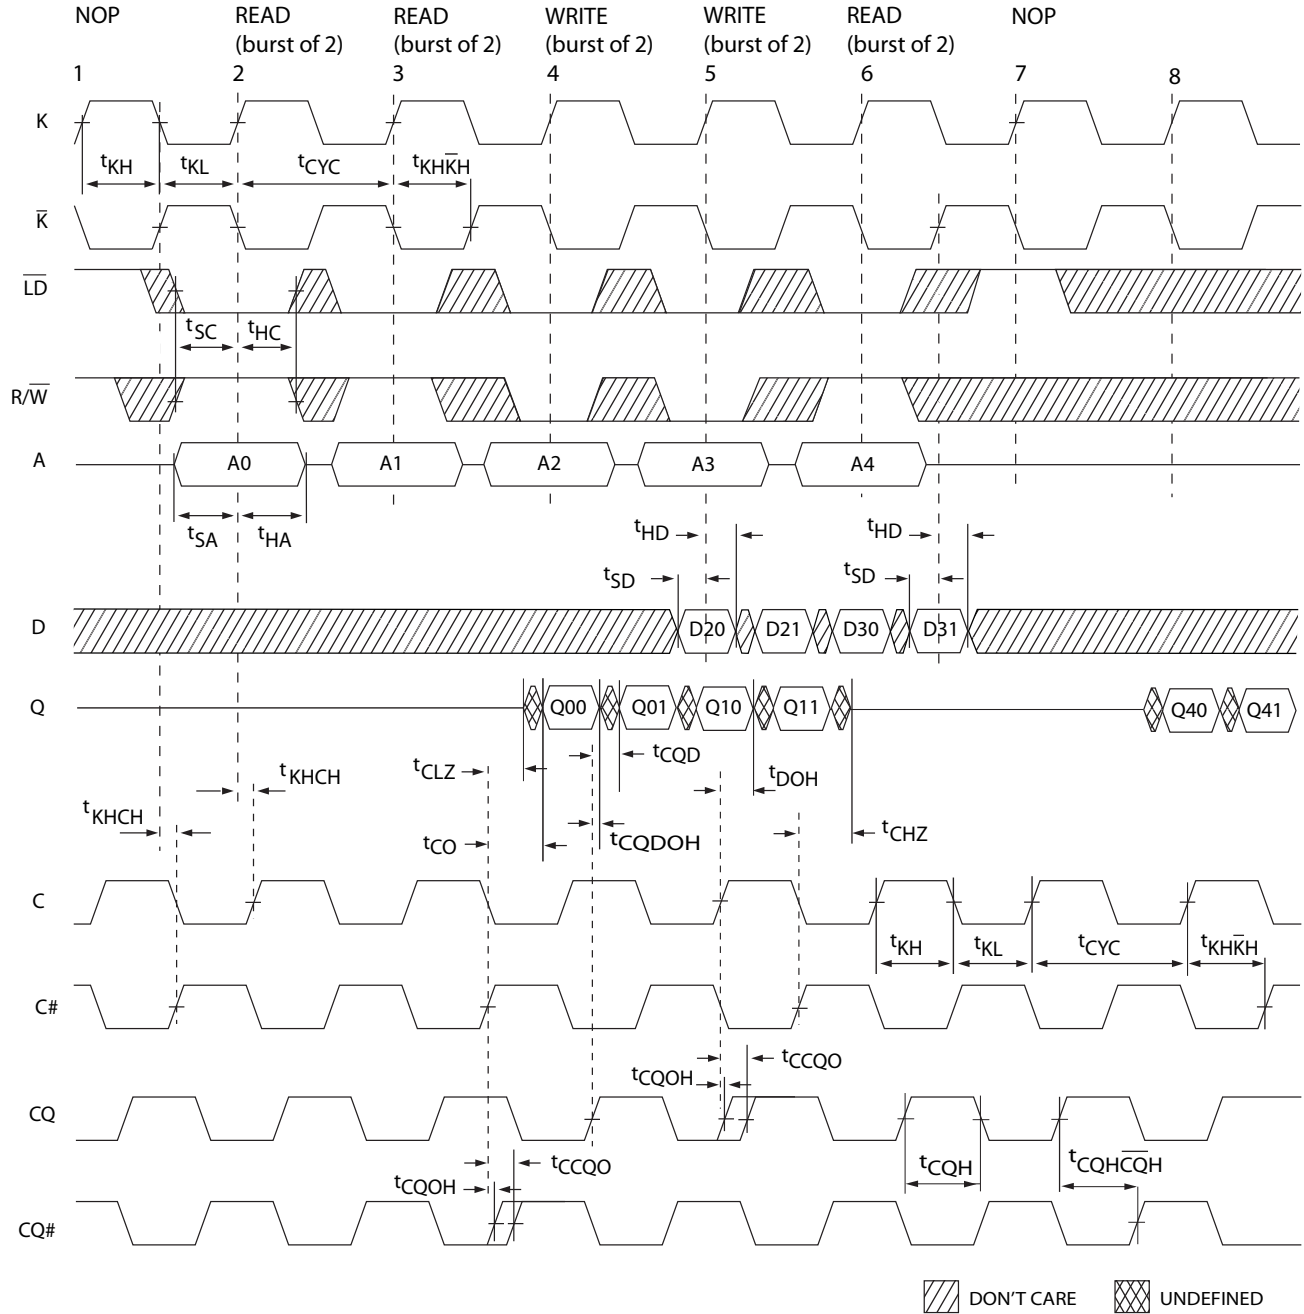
NOP 1

READ (burst of 2) 2

READ (burst of 2) 3

WRITE (burst of 2) 4

WRITE (burst of 2) 5

READ (burst of 2) 6

NOP 7

8

K

$t_{KH}$ $t_{KL}$ $t_{CYC}$ $t_{KH\bar{K}H}$

$\bar{K}$

$\overline{LD}$

$t_{SC}$ $t_{HC}$

$R/\overline{W}$

A

A0 A1 A2 A3 A4

$t_{SA}$ $t_{HA}$

$t_{HD}$ $t_{HD}$

$t_{SD}$ $t_{SD}$

D

D20 D21 D30 D31

Q

Q00 Q01 Q10 Q11 Q40 Q41

$t_{CQD}$

$t_{KHCH}$ $t_{CLZ}$ $t_{DOH}$

$t_{KHCH}$

$t_{CO}$ $t_{CQDOH}$ $t_{CHZ}$

C

$t_{KH}$ $t_{KL}$ $t_{CYC}$ $t_{KH\bar{K}H}$

C#

$t_{CCQO}$

$t_{CQOH}$

CQ

$t_{CQH}$ $t_{CQH\overline{CQ}H}$

$t_{CCQO}$

$t_{CQOH}$

CQ#

DON'T CARE UNDEFINED